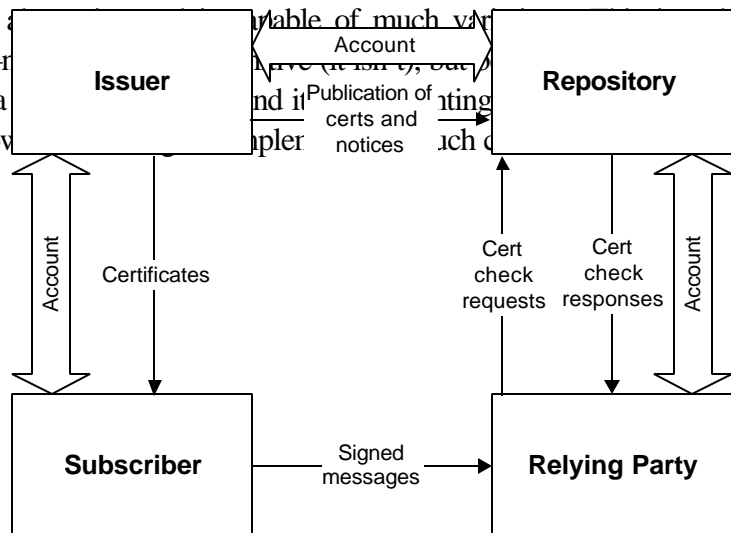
Issuer

Account

Repository

Publication of certs and notices

Account

Certificates

Cert check requests

Cert check responses

Account

Subscriber

Signed messages

Relying Party

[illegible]able of much va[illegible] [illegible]ve (it isn't), but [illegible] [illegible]nd it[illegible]nting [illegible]pler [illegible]uch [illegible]